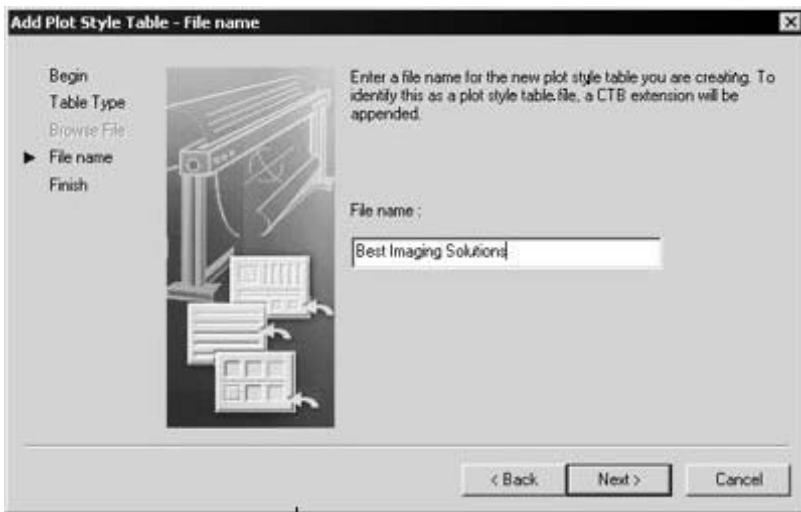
Add Plot Style Table - File name

Begin
Table Type
Browse File
File name
Finish

Enter a file name for the new plot style table you are creating. To identify this as a plot style table.file, a CTB extension will be appended.

File name :

Best Imaging Solutions

< Back
Next >
Cancel